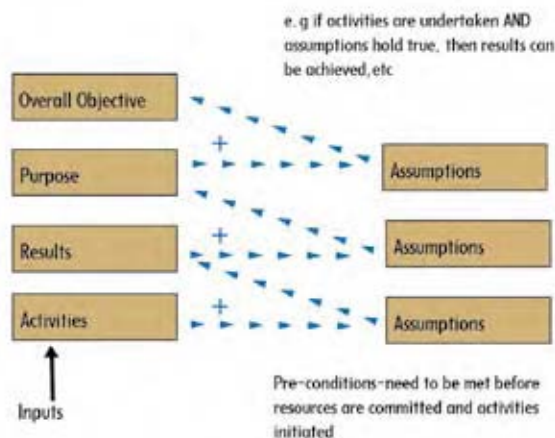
e.g if activities are undertaken AND assumptions hold true, then results can be achieved, etc

Overall Objective

+

Purpose

Assumptions

Results

+

Assumptions

Activities

+

Assumptions

Inputs

Pre-conditions-need to be met before resources are committed and activities initiated